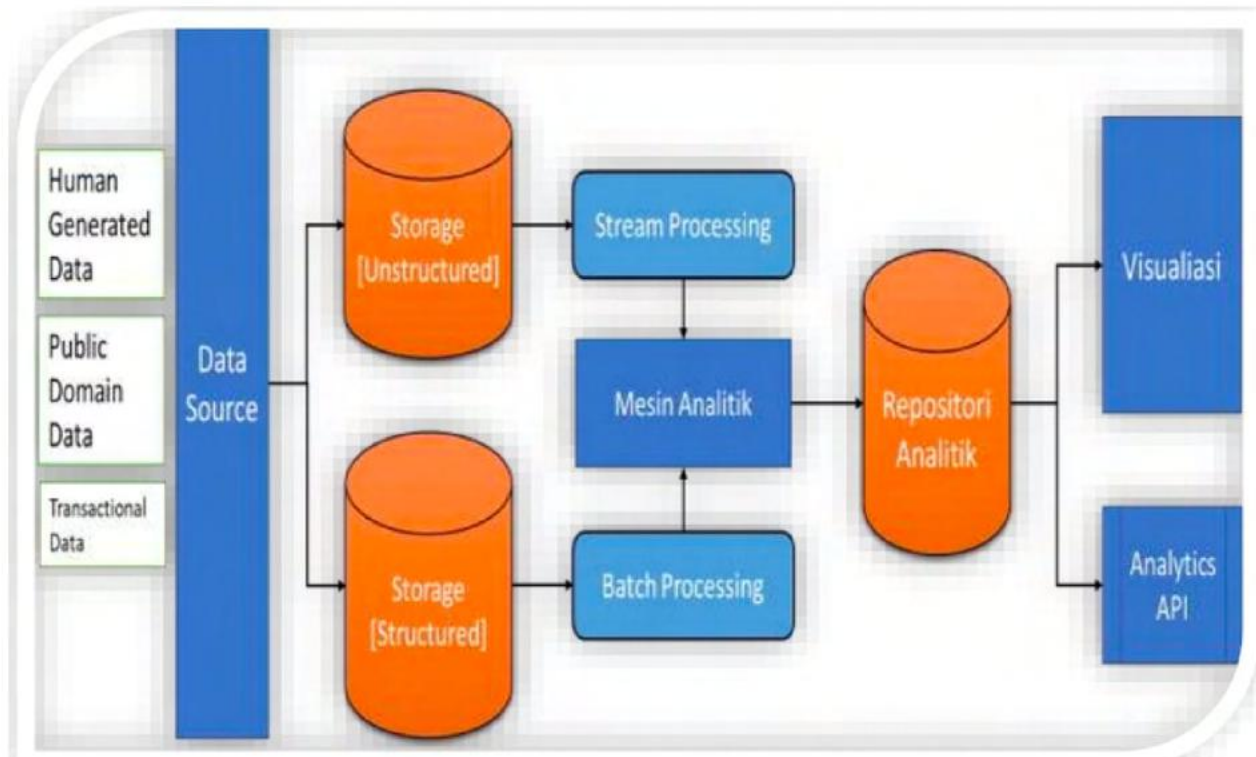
Human Generated Data

Public Domain Data

Transactional Data

Data Source

Storage [Unstructured]

Storage [Structured]

Stream Processing

Mesin Analitik

Batch Processing

Repositori Analitik

Visualiasi

Analytics API